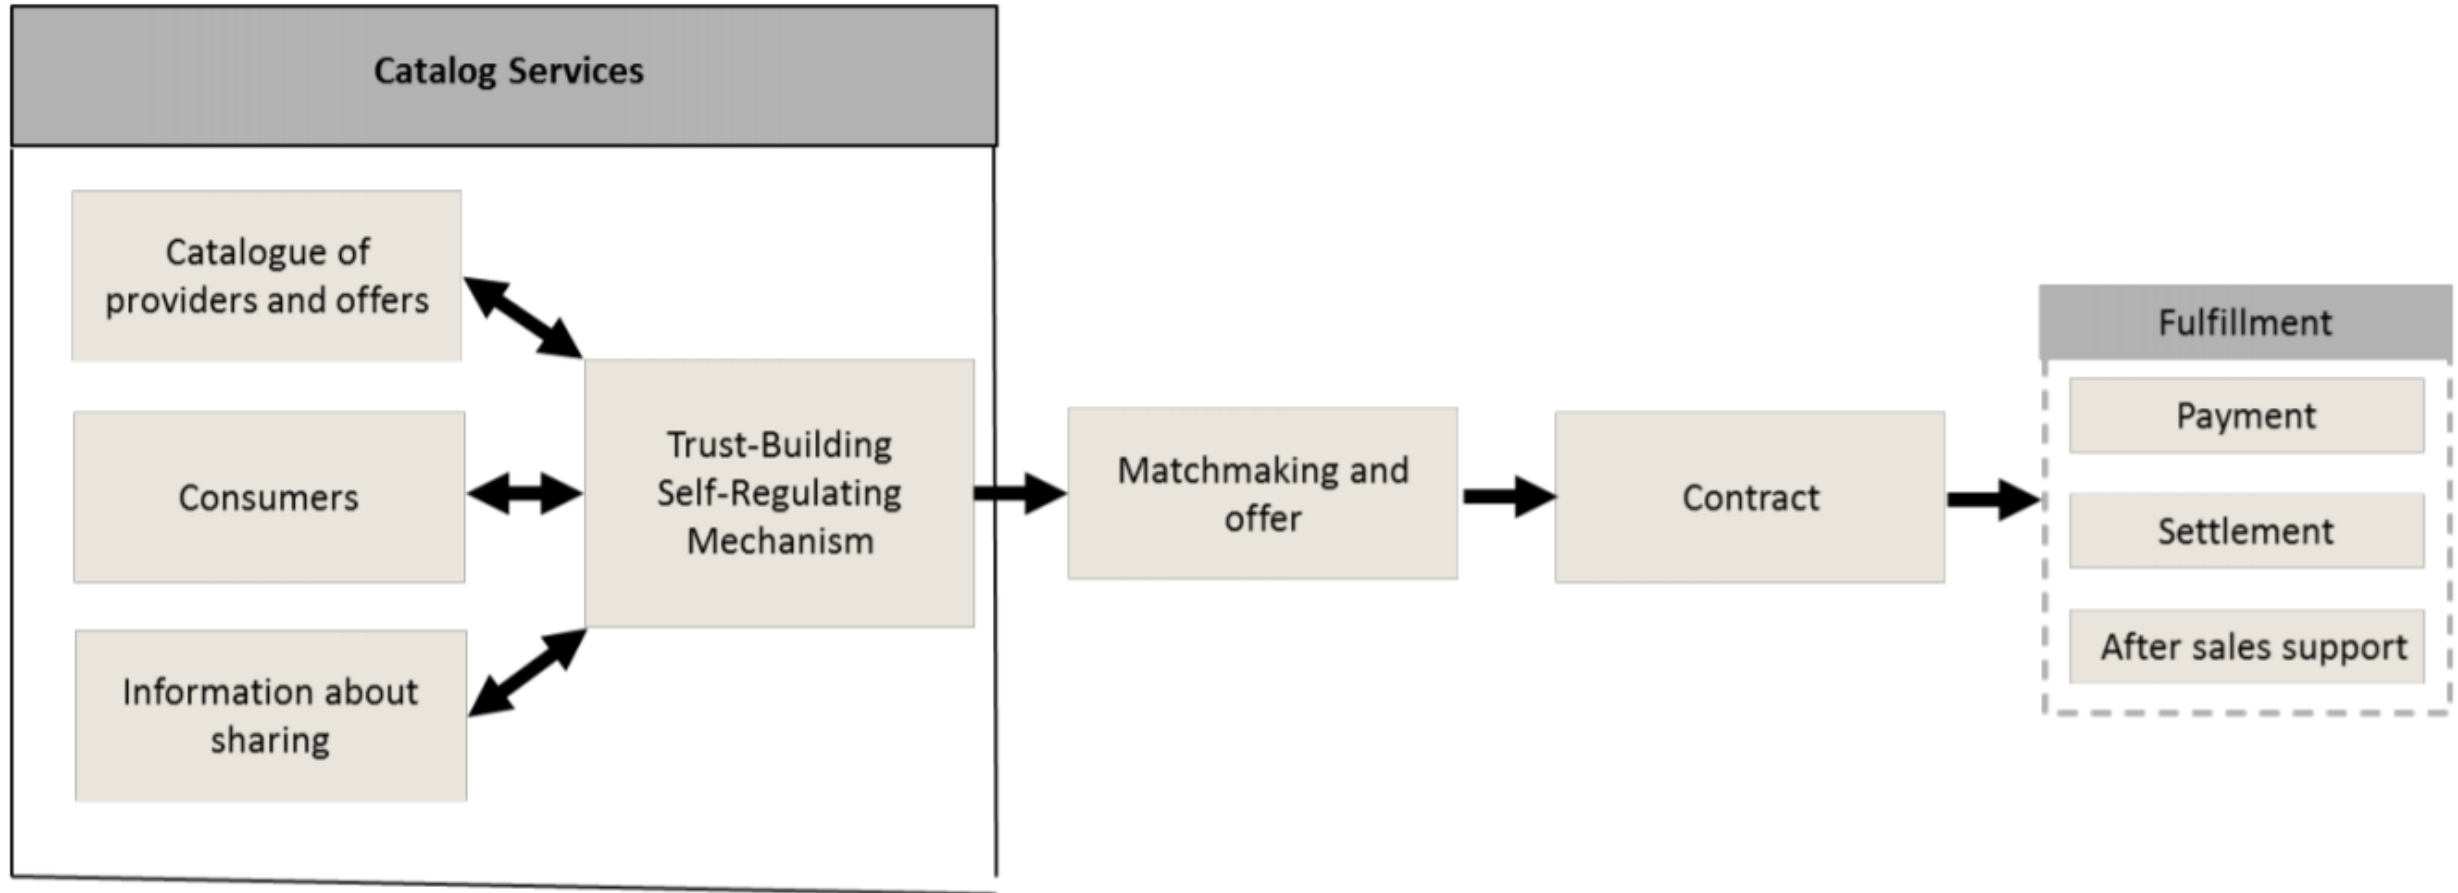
Catalog Services

Catalogue of providers and offers

Consumers

Information about sharing

Trust-Building Self-Regulating Mechanism

Matchmaking and offer

Contract

Fulfillment

Payment

Settlement

After sales support